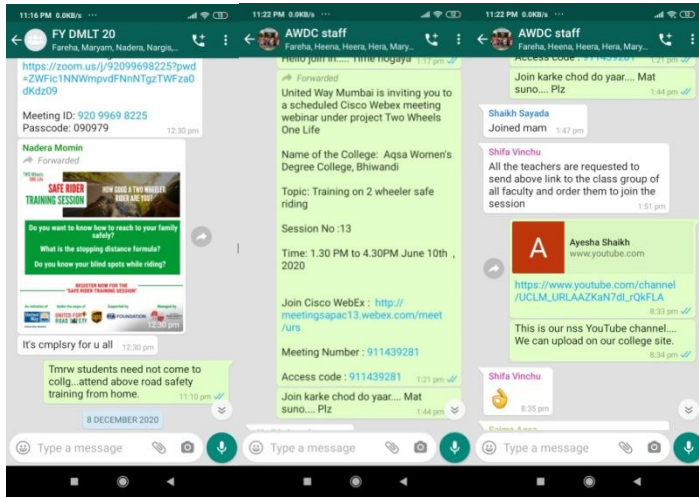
11:16 PM 0.0KB/s ···

FY DMLT 20
Fareha, Maryam, Nadera, Nargis,...

https://zoom.us/j/92099698225?pwd=ZWFic1NNWmpvdFNnNTgzTWFza0dKdz09

Meeting ID: 920 9969 8225
Passcode: 090979
12:30 pm

Nadera Momin
Forwarded

SAFE RIDER TRAINING SESSION
HOW GOOD A TWO WHEELER RIDER ARE YOU?
Do you want to know how to reach to your family safely?
What is the stopping distance formula?
Do you know your blind spots while riding?
REGISTER NOW FOR THE "SAFE RIDER TRAINING SESSION"
12:30 pm

It's cmplsry for u all 12:30 pm

Tmrw students need not come to collg...attend above road safety training from home.
11:10 pm

8 DECEMBER 2020

Type a message

11:22 PM 0.0KB/s ···

AWDC staff
Fareha, Heena, Hera, Hera, Mary...

Hello join in..... Time hogaya 1:17 pm

Forwarded
United Way Mumbai is inviting you to a scheduled Cisco Webex meeting webinar under project Two Wheels One Life

Name of the College: Aqsa Women's Degree College, Bhiwandi

Topic: Training on 2 wheeler safe riding

Session No :13

Time: 1.30 PM to 4.30PM June 10th , 2020

Join Cisco WebEx : http://meetingsapac13.webex.com/meet/urs

Meeting Number : 911439281

Access code : 911439281 1:21 pm

Join karke chod do yaar.... Mat suno.... Plz 1:44 pm

Type a message

11:22 PM 0.0KB/s ···

AWDC staff
Fareha, Heena, Hera, Hera, Mary...

Join karke chod do yaar.... Mat suno.... Plz 1:44 pm

Shaikh Sayada
Joined mam 1:47 pm

Shifa Vinchu
All the teachers are requested to send above link to the class group of all faculty and order them to join the session 1:51 pm

Ayesha Shaikh
www.youtube.com
https://www.youtube.com/channel/UCLM_URLAAZKaN7dl_rQkFLA
8:33 pm

This is our nss YouTube channel... We can upload on our college site.
8:34 pm

Shifa Vinchu
8:35 pm

Type a message